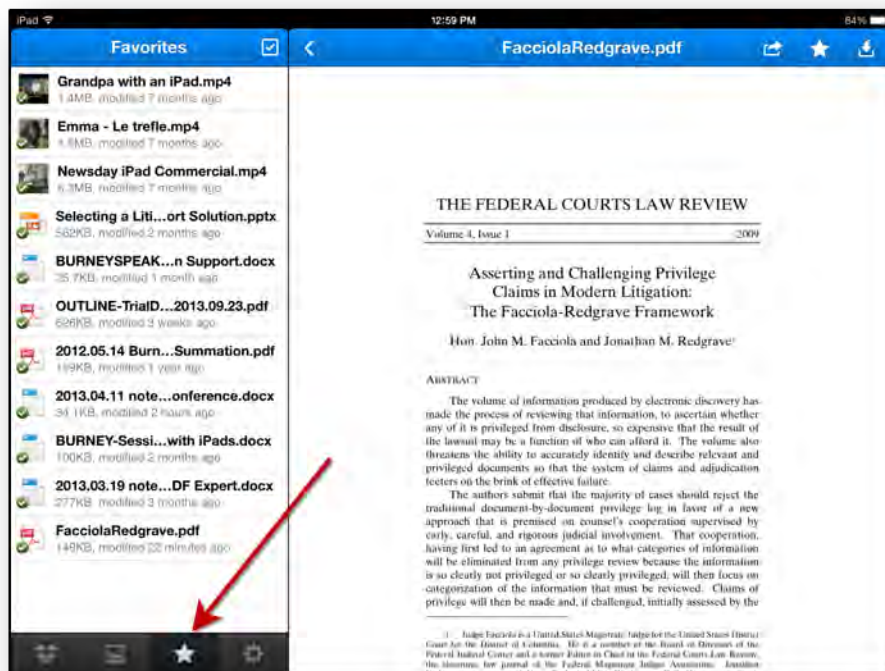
iPad
12:59 PM
84%

Favorites

Grandpa with an iPad.mp4
1.4MB, modified 7 months ago

Emma - Le trefle.mp4
4.6MB, modified 7 months ago

Newsday iPad Commercial.mp4
6.3MB, modified 7 months ago

Selecting a Liti...ort Solution.pptx
562KB, modified 2 months ago

BURNEYSPEAK...n Support.docx
35.7KB, modified 1 month ago

OUTLINE-TrialD...2013.09.23.pdf
626KB, modified 3 weeks ago

2012.05.14 Burn...Summation.pdf
169KB, modified 1 year ago

2013.04.11 note...onference.docx
34.1KB, modified 2 hours ago

BURNEY-Sessi...with iPads.docx
100KB, modified 2 months ago

2013.03.19 note...DF Expert.docx
277KB, modified 3 months ago

FacciolaRedgrave.pdf
149KB, modified 22 minutes ago

FacciolaRedgrave.pdf

THE FEDERAL COURTS LAW REVIEW

Volume 4, Issue 1 2009

Asserting and Challenging Privilege Claims in Modern Litigation: The Facciola-Redgrave Framework

Hon. John M. Facciola and Jonathan M. Redgrave¹

ABSTRACT

The volume of information produced by electronic discovery has made the process of reviewing that information, to ascertain whether any of it is privileged from disclosure, so expensive that the result of the lawsuit may be a function of who can afford it. The volume also threatens the ability to accurately identify and describe relevant and privileged documents so that the system of claims and adjudication teeters on the brink of effective failure.

The authors submit that the majority of cases should reject the traditional document-by-document privilege log in favor of a new approach that is premised on counsel's cooperation supervised by early, careful, and rigorous judicial involvement. That cooperation, having first led to an agreement as to what categories of information will be eliminated from any privilege review because the information is so clearly not privileged or so clearly privileged, will then focus on categorization of the information that must be reviewed. Claims of privilege will then be made and, if challenged, initially assessed by the

1 Judge Facciola is a United States Magistrate Judge for the United States District Court for the District of Columbia. He is a member of the Board of Directors of the Federal Judicial Center and a former Editor in Chief of the Federal Courts Law Review, the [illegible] law journal of the Federal Magistrate Judges Association. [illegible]